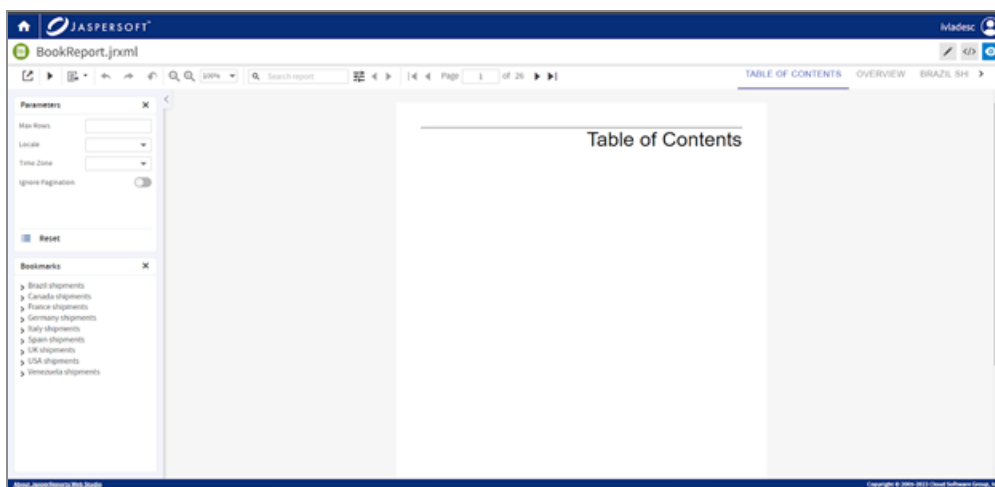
JASPERSOFT

ivladesc

BookReport.jrxml

100%

Search report

Page 1 of 26

TABLE OF CONTENTS OVERVIEW BRAZIL SH

Parameters

Max Rows

Locale

Time Zone

Ignore Pagination

Reset

Bookmarks

Brazil shipments
Canada shipments
France shipments
Germany shipments
Italy shipments
Spain shipments
UK shipments
USA shipments
Venezuela shipments

Table of Contents

About JasperReports Web Studio

Copyright © 2005-2023 Cloud Software Group, I